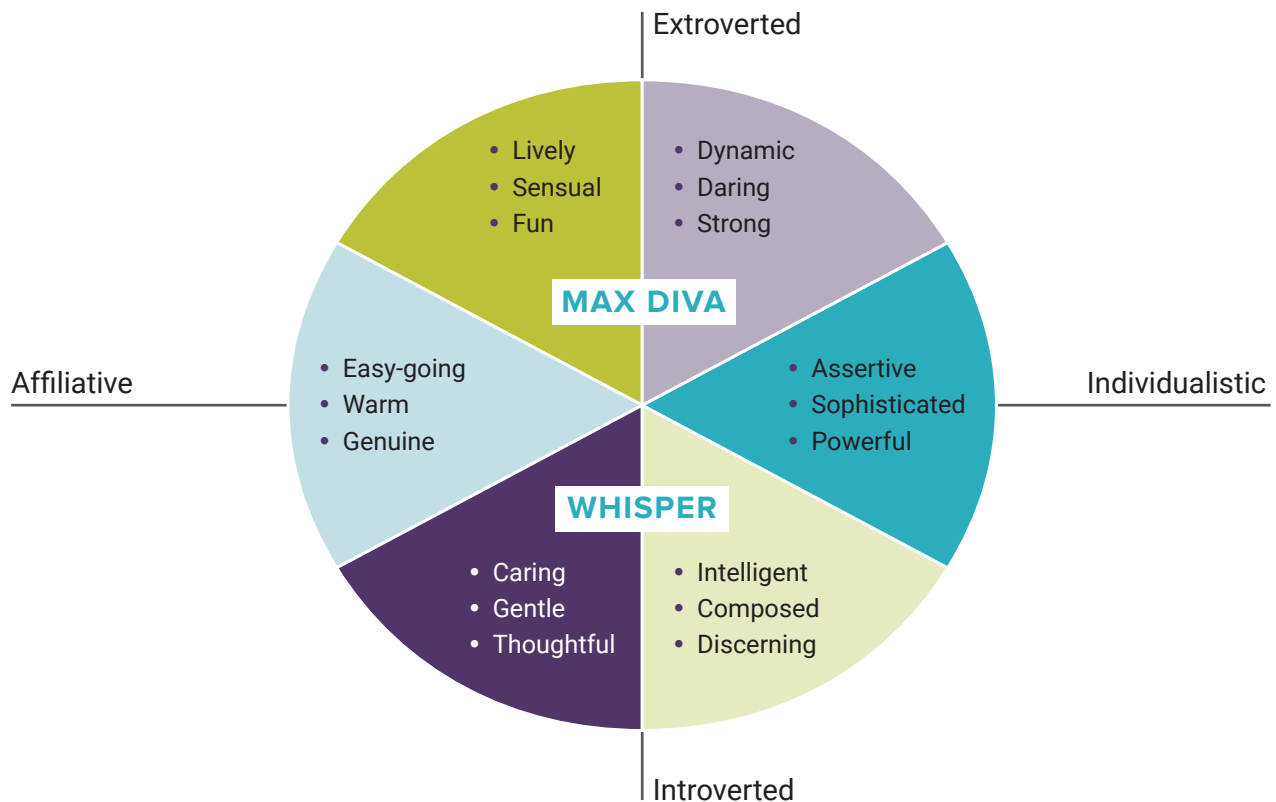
Extroverted

• Lively
• Sensual
• Fun

• Dynamic
• Daring
• Strong

MAX DIVA

Affiliative

• Easy-going
• Warm
• Genuine

• Assertive
• Sophisticated
• Powerful

Individualistic

WHISPER

• Caring
• Gentle
• Thoughtful

• Intelligent
• Composed
• Discerning

Introverted